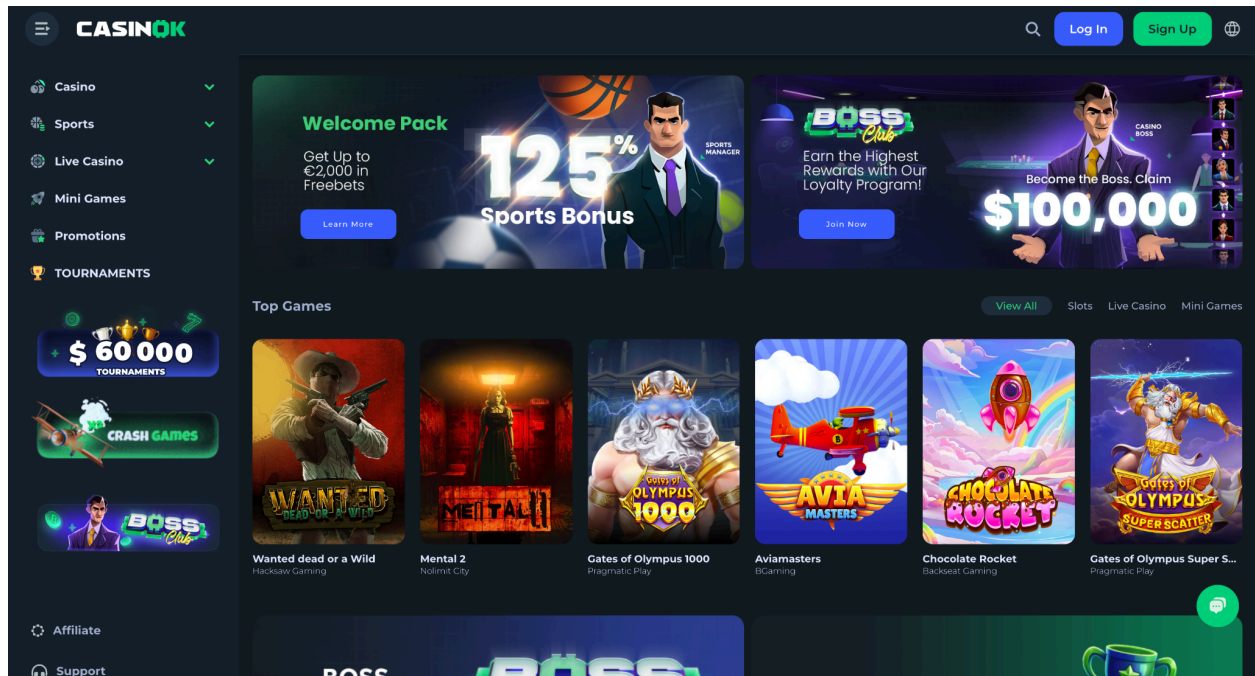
CASINOK

Log In Sign Up

Casino
Sports
Live Casino
Mini Games
Promotions
TOURNAMENTS

$ 60 000
TOURNAMENTS

CRASH GAMES

BOSS Club

Affiliate
Support

Welcome Pack
Get Up to €2,000 in Freebets
Learn More

125%
Sports Bonus
SPORTS MANAGER

BOSS Club
Earn the Highest Rewards with Our Loyalty Program!
Join Now
CASINO BOSS
Become the Boss. Claim
$100,000

Top Games
View All Slots Live Casino Mini Games

WANTED DEAD OR A WILD
Wanted dead or a Wild
Hacksaw Gaming

MENTAL II
Mental 2
Nolimit City

Gates of OLYMPUS 1000
Gates of Olympus 1000
Pragmatic Play

AVIA MASTERS
Aviamasters
BGaming

CHOCOLATE ROCKET
Chocolate Rocket
Backseat Gaming

Gates of OLYMPUS SUPER SCATTER
Gates of Olympus Super S...
Pragmatic Play

BOSS